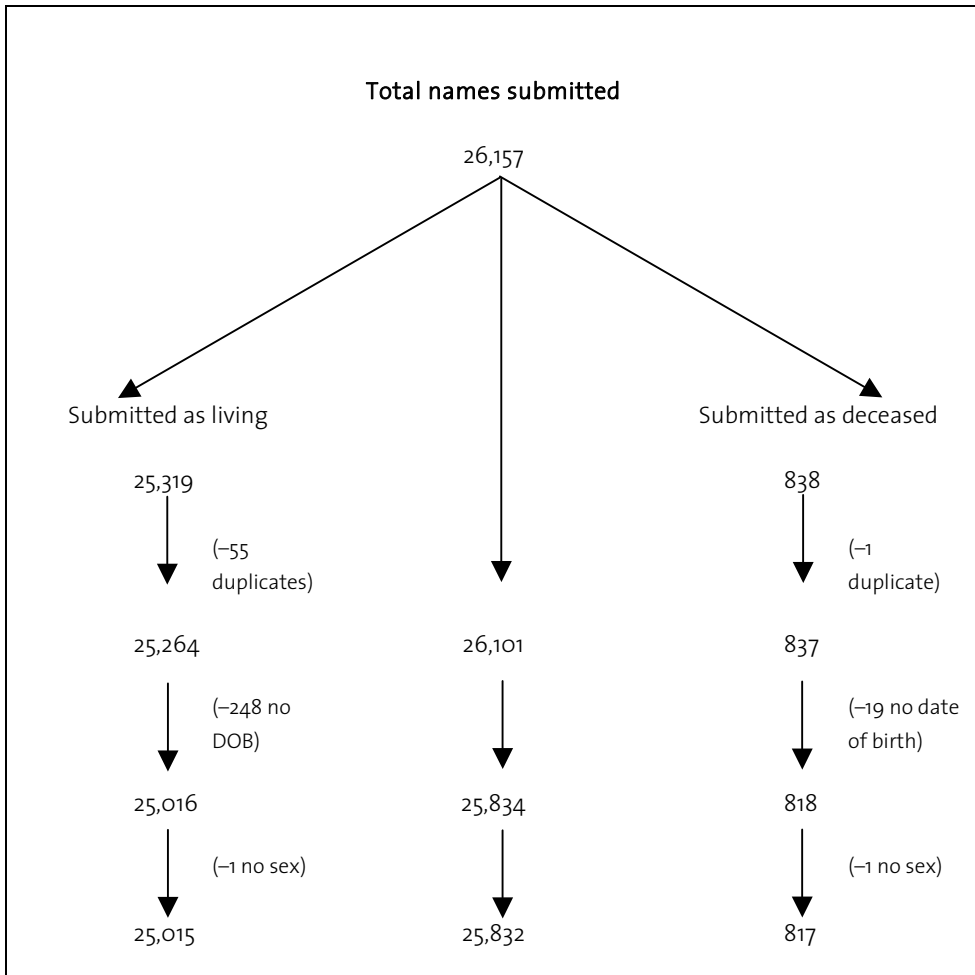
Total names submitted

26,157

Submitted as living

Submitted as deceased

25,319

(–55 duplicates)

25,264

(–248 no DOB)

25,016

(–1 no sex)

25,015

26,101

25,834

25,832

838

(–1 duplicate)

837

(–19 no date of birth)

818

(–1 no sex)

817